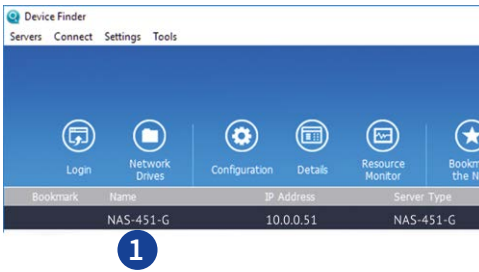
Device Finder

Servers Connect Settings Tools

Login

Network Drives

Configuration

Details

Resource Monitor

Bookm the N

| Bookmark | Name | IP Address | Server Type |
|---|---|---|---|
| | NAS-451-G | 10.0.0.51 | NAS-451-G |

1